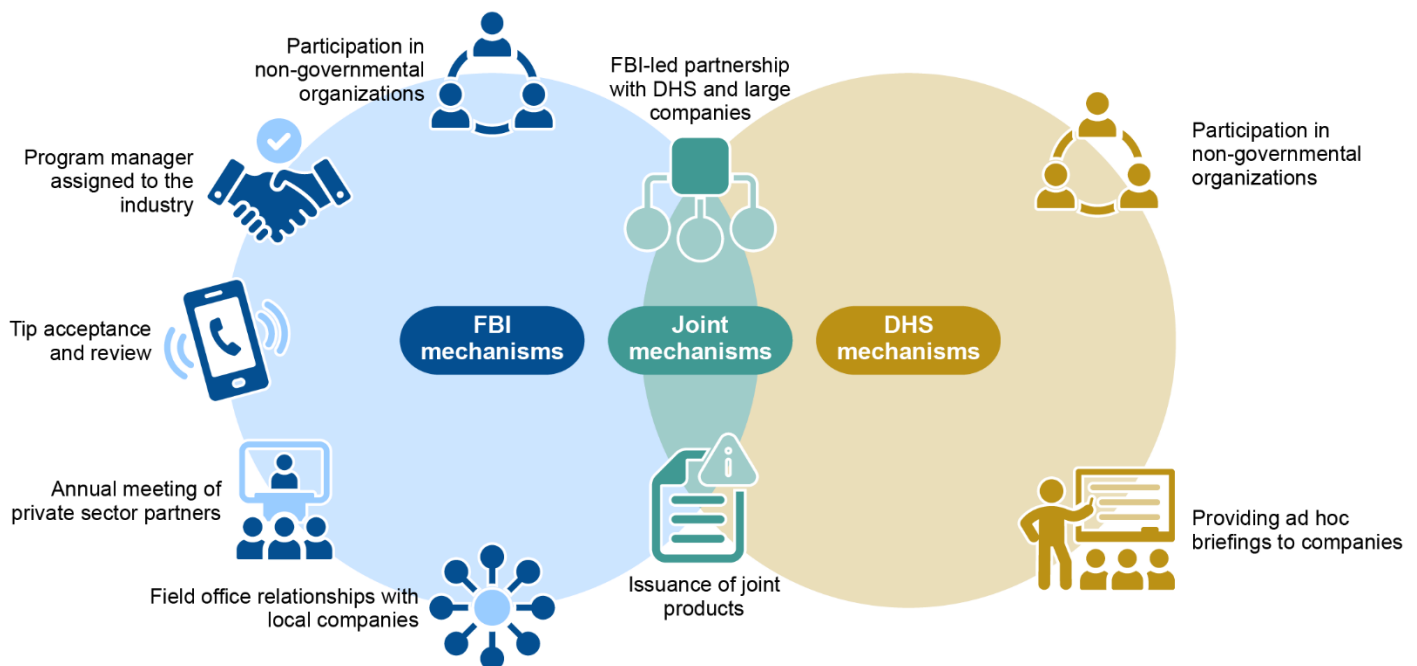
Participation in non-governmental organizations

FBI-led partnership with DHS and large companies

Participation in non-governmental organizations

Program manager assigned to the industry

Tip acceptance and review

FBI mechanisms

Joint mechanisms

DHS mechanisms

Annual meeting of private sector partners

Providing ad hoc briefings to companies

Field office relationships with local companies

Issuance of joint products